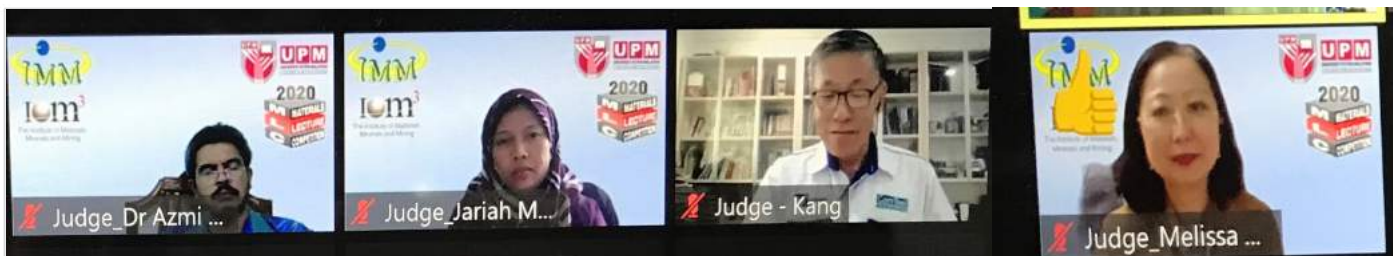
IMM
UPM
IOM³
The Institute of Materials, Minerals and Mining
2020
MATERIALS LECTURE COMPETITION
Judge_Dr Azmi ...

IMM
UPM
IOM³
The Institute of Materials, Minerals and Mining
2020
MATERIALS LECTURE COMPETITION
Judge_Jariah M...

Judge - Kang

IMM
UPM
The Institute of Materials, Minerals and Mining
2020
MATERIALS LECTURE COMPETITION
Judge_Melissa ...